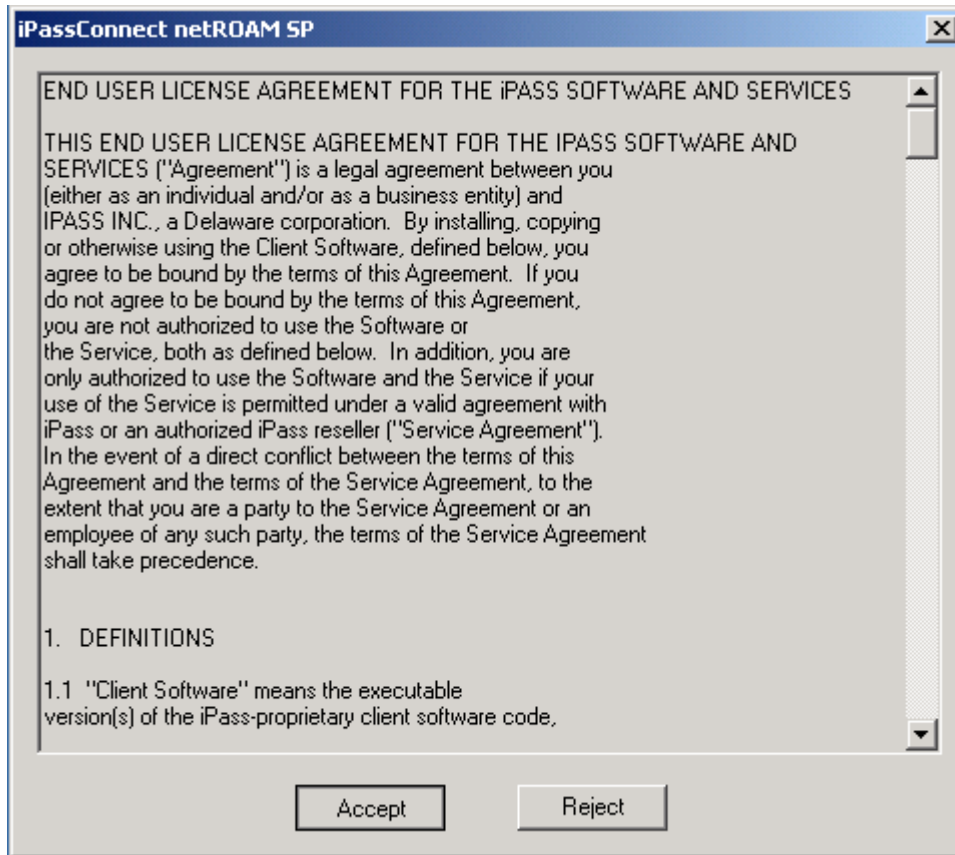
iPassConnect netROAM SP

END USER LICENSE AGREEMENT FOR THE iPASS SOFTWARE AND SERVICES

THIS END USER LICENSE AGREEMENT FOR THE IPASS SOFTWARE AND SERVICES ("Agreement") is a legal agreement between you (either as an individual and/or as a business entity) and IPASS INC., a Delaware corporation. By installing, copying or otherwise using the Client Software, defined below, you agree to be bound by the terms of this Agreement. If you do not agree to be bound by the terms of this Agreement, you are not authorized to use the Software or the Service, both as defined below. In addition, you are only authorized to use the Software and the Service if your use of the Service is permitted under a valid agreement with iPass or an authorized iPass reseller ("Service Agreement"). In the event of a direct conflict between the terms of this Agreement and the terms of the Service Agreement, to the extent that you are a party to the Service Agreement or an employee of any such party, the terms of the Service Agreement shall take precedence.

1. DEFINITIONS

1.1 "Client Software" means the executable version(s) of the iPass-proprietary client software code,

Accept

Reject